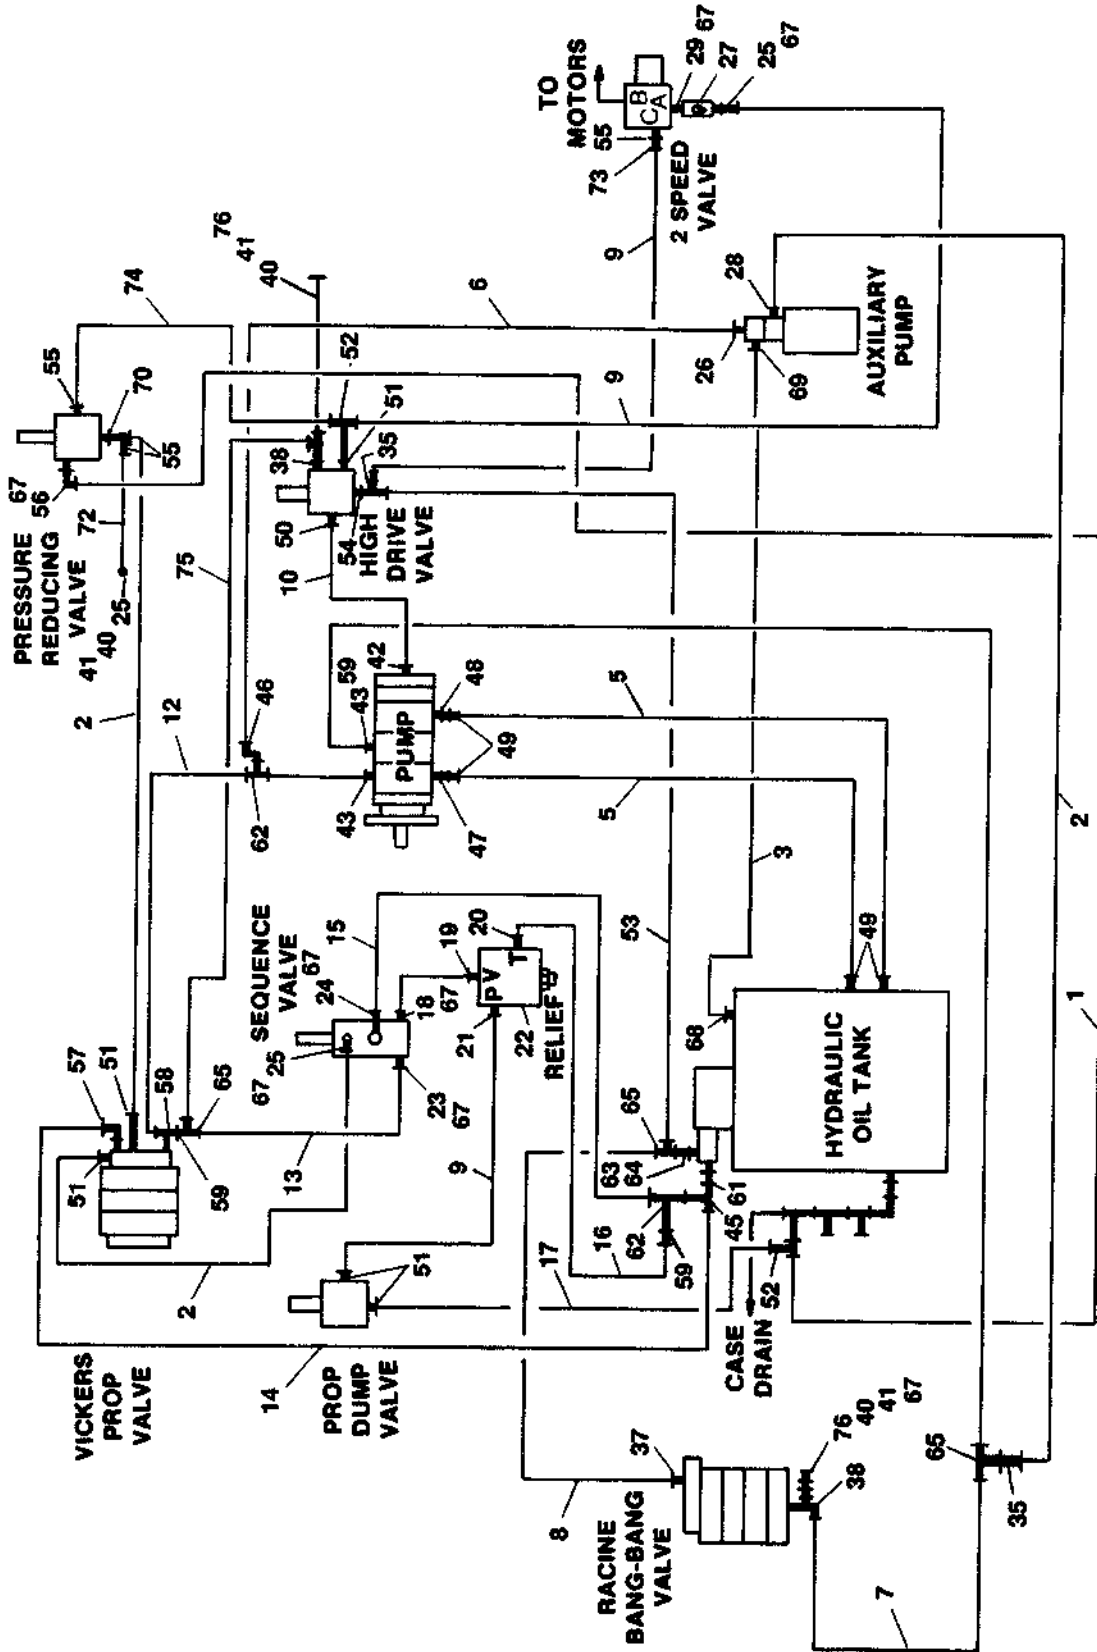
TO MOTORS
B
C A
29 67
27
25 67
55
73
2 SPEED VALVE
9
6
28
AUXILIARY PUMP
26
69
76
41
40
74
55
70
55
PRESSURE REDUCING VALVE
67
56
72
41
40
25
52
51
38
35
50
54
HIGH DRIVE VALVE
9
9
75
10
2
12
46
62
42
59
43
PUMP
43
48
49
47
5
5
3
2
SEQUENCE VALVE
15
67
24
25
67
18
19
67
20
PV
T
21
22
RELIEF
23
67
53
68
49
HYDRAULIC OIL TANK
1
57
51
58
65
59
51
13
9
65
63
64
61
45
62
59
16
17
2
51
52
CASE DRAIN
14
VICKERS PROP VALVE
PROP DUMP VALVE
RACINE BANG-BANG VALVE
8
37
76
40
41
67
38
65
35
7